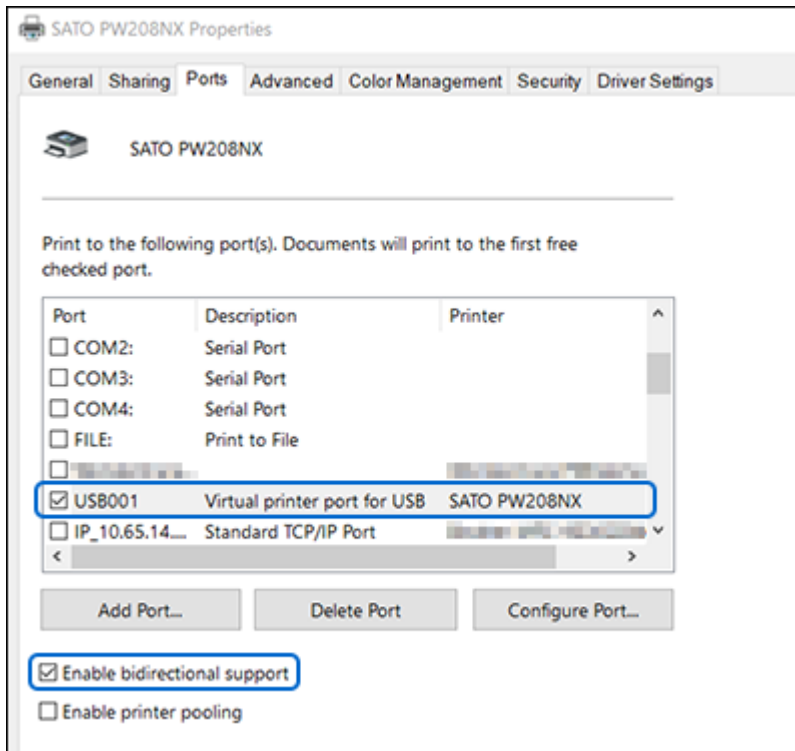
SATO PW208NX Properties

General | Sharing | Ports | Advanced | Color Management | Security | Driver Settings

SATO PW208NX

Print to the following port(s). Documents will print to the first free checked port.

| Port | Description | Printer |
|---|---|---|
| ☐ COM2: | Serial Port | |
| ☐ COM3: | Serial Port | |
| ☐ COM4: | Serial Port | |
| ☐ FILE: | Print to File | |
| ☐ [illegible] | | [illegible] |
| ☑ USB001 | Virtual printer port for USB | SATO PW208NX |
| ☐ IP_10.65.14.... | Standard TCP/IP Port | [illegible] |

Add Port... | Delete Port | Configure Port...

☑ Enable bidirectional support

☐ Enable printer pooling